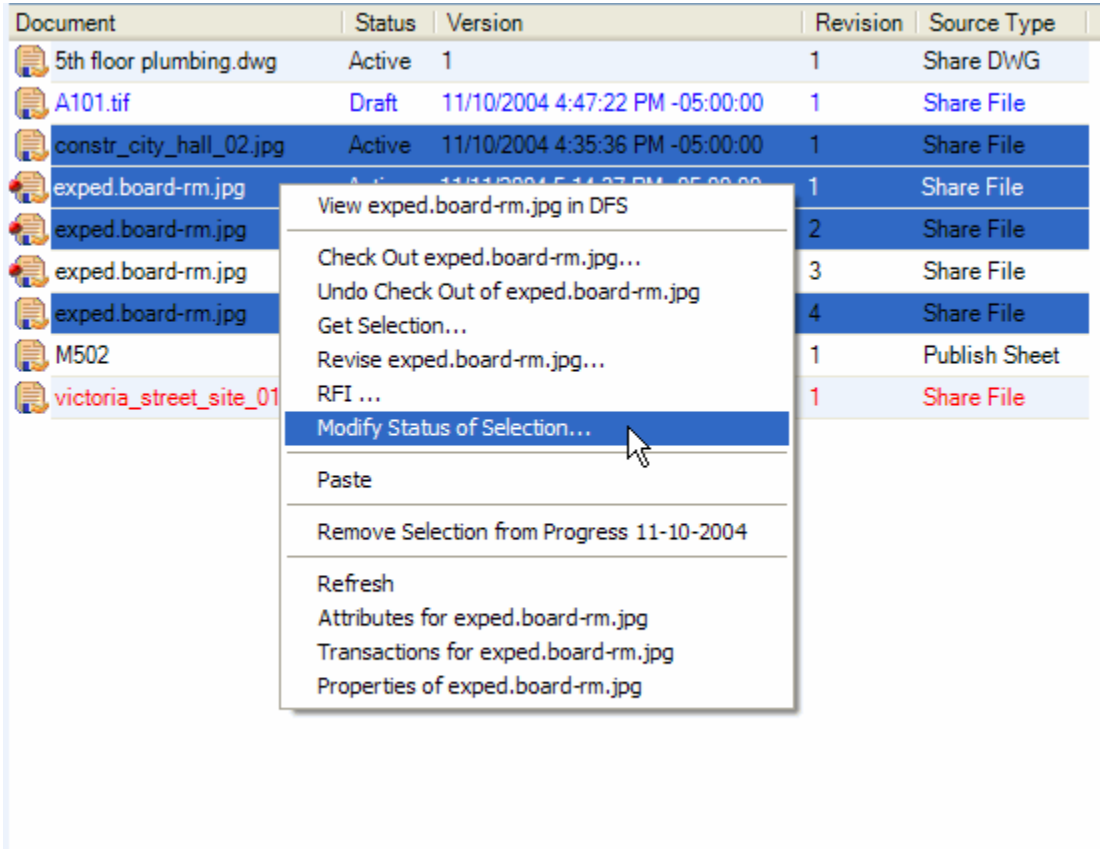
| Document | Status | Version | Revision | Source Type |
|---|---|---|---|---|
| 5th floor plumbing.dwg | Active | 1 | 1 | Share DWG |
| A101.tif | Draft | 11/10/2004 4:47:22 PM -05:00:00 | 1 | Share File |
| constr_city_hall_02.jpg | Active | 11/10/2004 4:35:36 PM -05:00:00 | 1 | Share File |
| exped.board-rm.jpg | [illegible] | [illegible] | 1 | Share File |
| exped.board-rm.jpg | | | 2 | Share File |
| exped.board-rm.jpg | | | 3 | Share File |
| exped.board-rm.jpg | | | 4 | Share File |
| M502 | | | 1 | Publish Sheet |
| victoria_street_site_01 | | | 1 | Share File |

View exped.board-rm.jpg in DFS

Check Out exped.board-rm.jpg...
Undo Check Out of exped.board-rm.jpg
Get Selection...
Revise exped.board-rm.jpg...
RFI ...
Modify Status of Selection...

Paste

Remove Selection from Progress 11-10-2004

Refresh
Attributes for exped.board-rm.jpg
Transactions for exped.board-rm.jpg
Properties of exped.board-rm.jpg